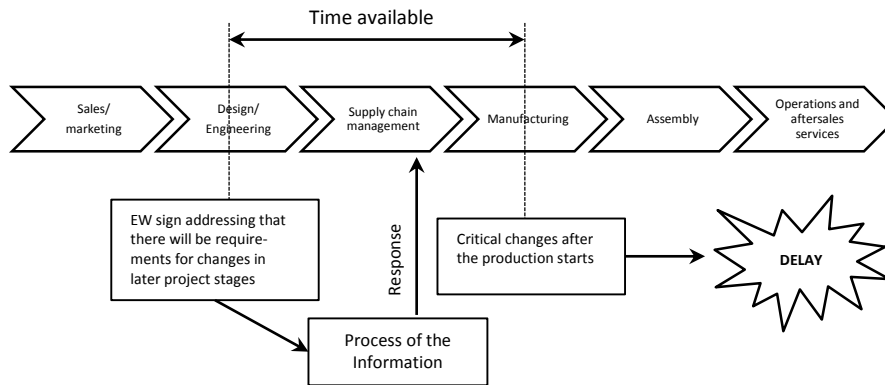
Time available

Sales/ marketing

Design/ Engineering

Supply chain management

Manufacturing

Assembly

Operations and aftersales services

EW sign addressing that there will be requirements for changes in later project stages

Response

Critical changes after the production starts

DELAY

Process of the Information